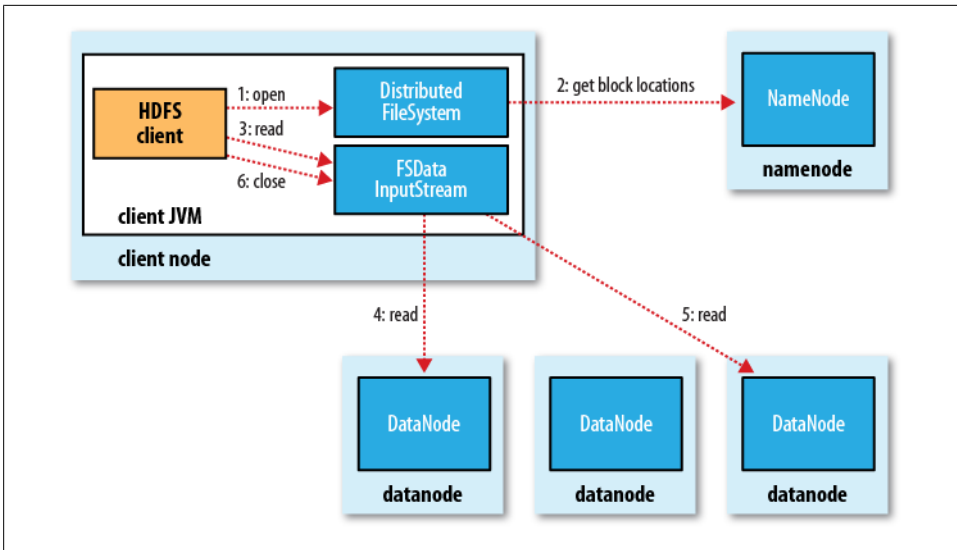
HDFS client

1: open

3: read

6: close

Distributed FileSystem

FSData InputStream

client JVM

client node

2: get block locations

NameNode

namenode

4: read

5: read

DataNode

datanode

DataNode

datanode

DataNode

datanode